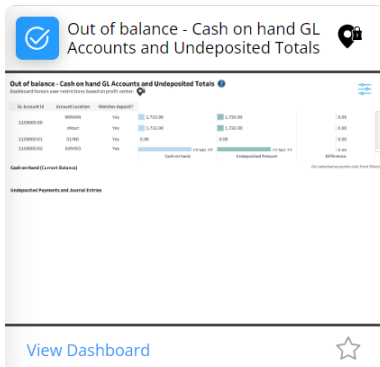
Out of balance - Cash on hand GL Accounts and Undeposited Totals

Out of balance - Cash on hand GL Accounts and Undeposited Totals

Dashboard honors user restrictions based on profit center

| GL Account Id | Account Location | Matches deposit? | | | |
|---|---|---|---|---|---|
| 1100000-00 | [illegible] | Yes | 1,722.00 | 1,722.00 | 0.00 |
| | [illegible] | Yes | 1,722.00 | 1,722.00 | 0.00 |
| 1100000-01 | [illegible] | Yes | 0.00 | 0.00 | 0.00 |
| 1100000-02 | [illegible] | Yes | | | 0.00 |
| | | | Cash on hand | Undeposited Amount | Difference |

Cash on Hand (Current Balance)

Undeposited Payments and Journal Entries

View Dashboard